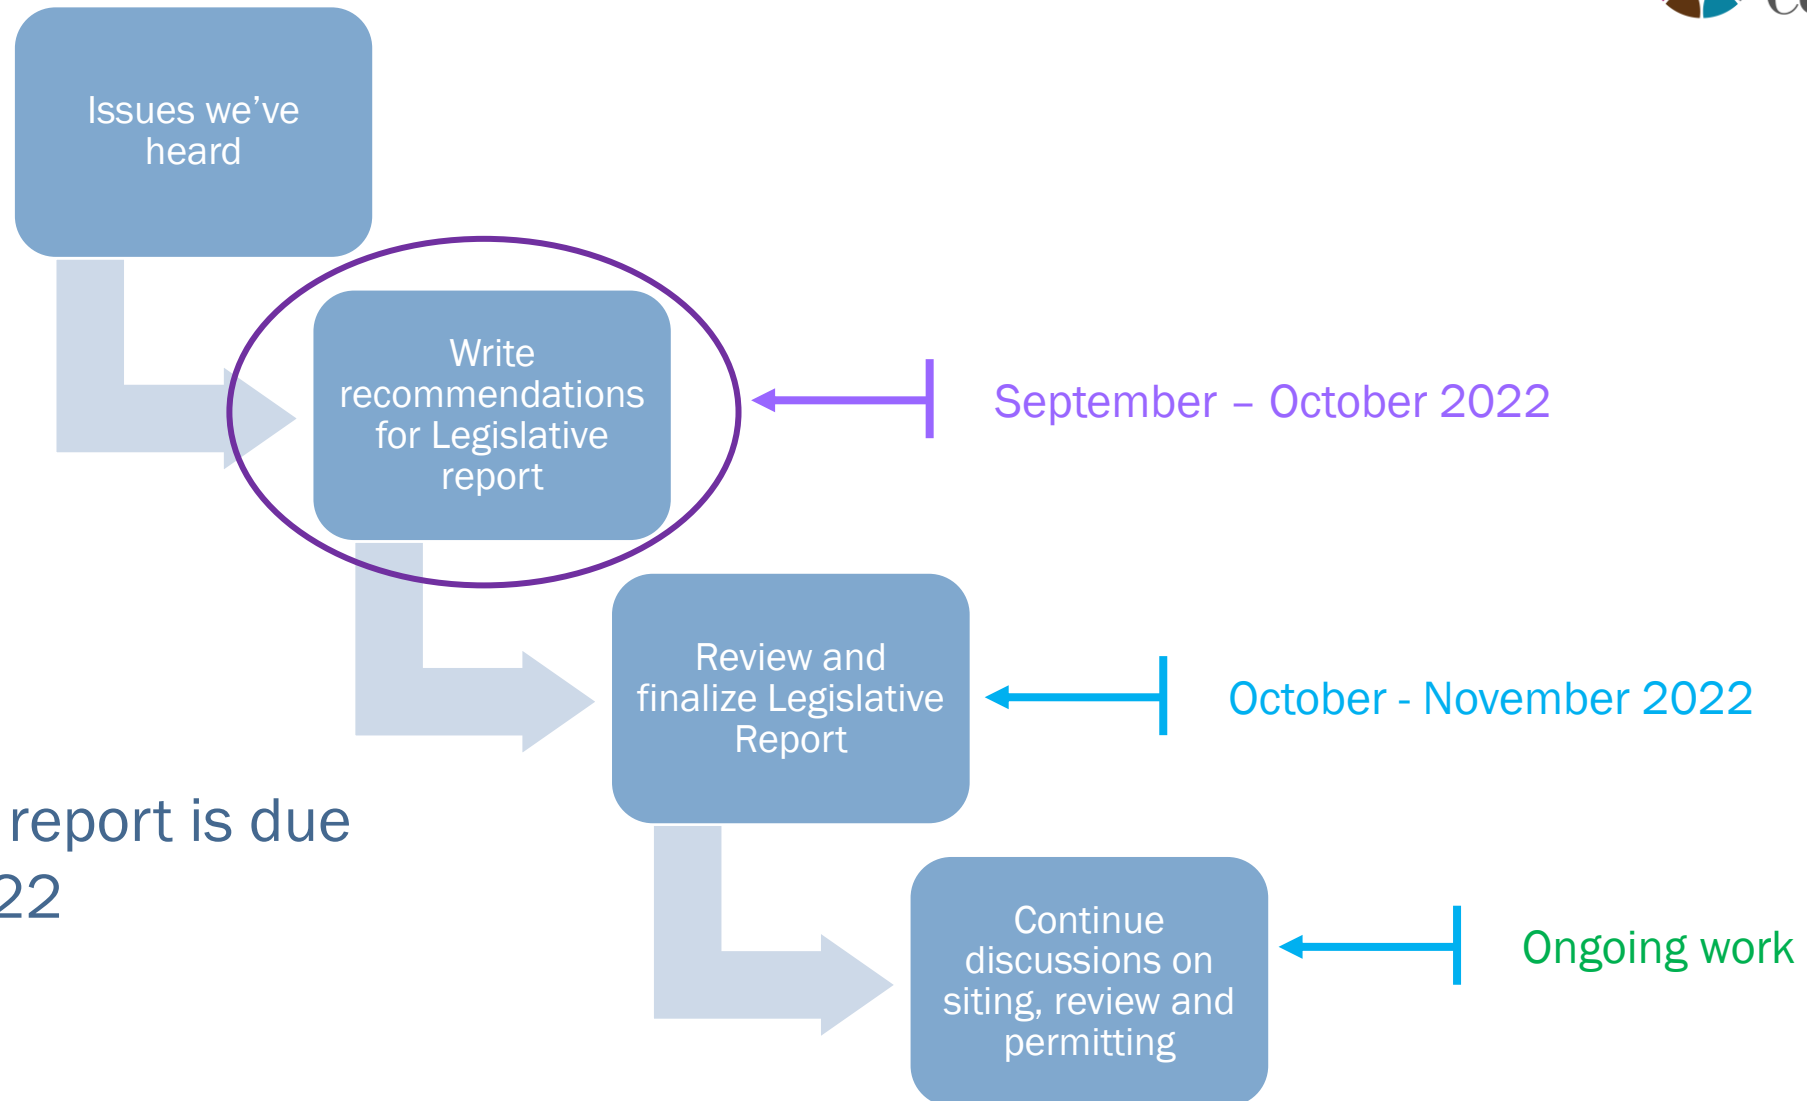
Issues we’ve heard

Write recommendations for Legislative report

September – October 2022

Review and finalize Legislative Report

October - November 2022

report is due

22

Continue discussions on siting, review and permitting

Ongoing work